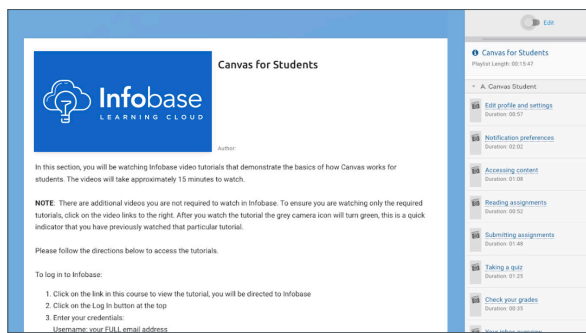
Edit

Infobase
LEARNING CLOUD

Canvas for Students

Author:

In this section, you will be watching Infobase video tutorials that demonstrate the basics of how Canvas works for students. The videos will take approximately 15 minutes to watch.

NOTE: There are additional videos you are not required to watch in Infobase. To ensure you are watching only the required tutorials, click on the video links to the right. After you watch the tutorial the grey camera icon will turn green, this is a quick indicator that you have previously watched that particular tutorial.

Please follow the directions below to access the tutorials.

To log in to Infobase:

1. Click on the link in this course to view the tutorial, you will be directed to Infobase
2. Click on the Log In button at the top
3. Enter your credentials:
Username: your FULL email address

Canvas for Students
Playlist Length: 00:15:47

A. Canvas Student

Edit profile and settings
Duration: 00:57

Notification preferences
Duration: 02:02

Accessing content
Duration: 01:08

Reading assignments
Duration: 00:52

Submitting assignments
Duration: 01:48

Taking a quiz
Duration: 01:25

Check your grades
Duration: 00:35

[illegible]